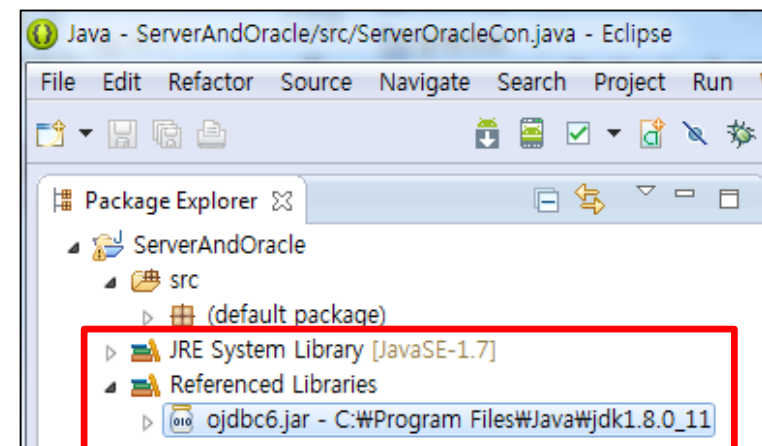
Java - ServerAndOracle/src/ServerOracleCon.java - Eclipse

File Edit Refactor Source Navigate Search Project Run

Package Explorer

ServerAndOracle
src
(default package)
JRE System Library [JavaSE-1.7]
Referenced Libraries
ojdbc6.jar - C:₩Program Files₩Java₩jdk1.8.0_11